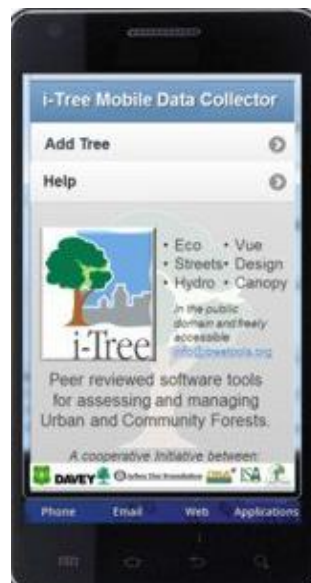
i-Tree Mobile Data Collector

Add Tree

Help

i-Tree

• Eco • Vue
• Streets • Design
• Hydro • Canopy

In the public domain and freely accessible
info@itreetools.org

Peer reviewed software tools for assessing and managing Urban and Community Forests.

A cooperative Initiative between:

DAVEY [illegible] ISA

Phone Email Web Applications